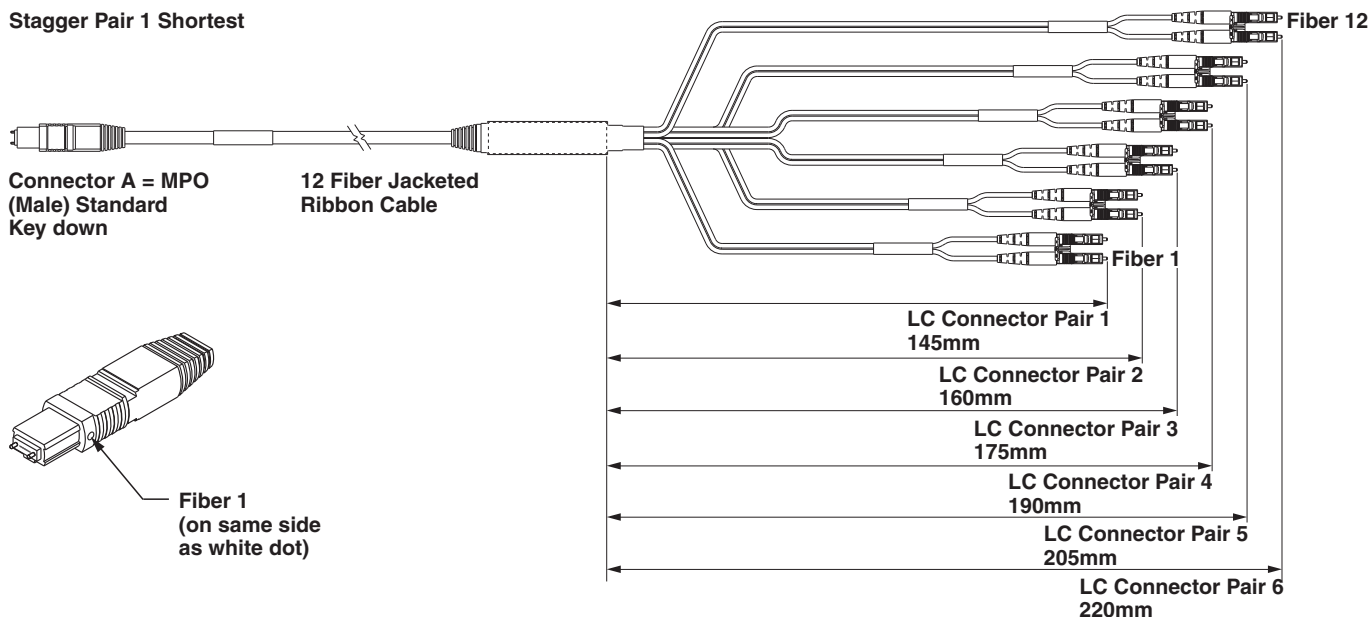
Stagger Pair 1 Shortest

Fiber 12

Connector A = MPO (Male) Standard Key down

12 Fiber Jacketed Ribbon Cable

Fiber 1

LC Connector Pair 1
145mm

LC Connector Pair 2
160mm

LC Connector Pair 3
175mm

LC Connector Pair 4
190mm

LC Connector Pair 5
205mm

LC Connector Pair 6
220mm

Fiber 1 (on same side as white dot)